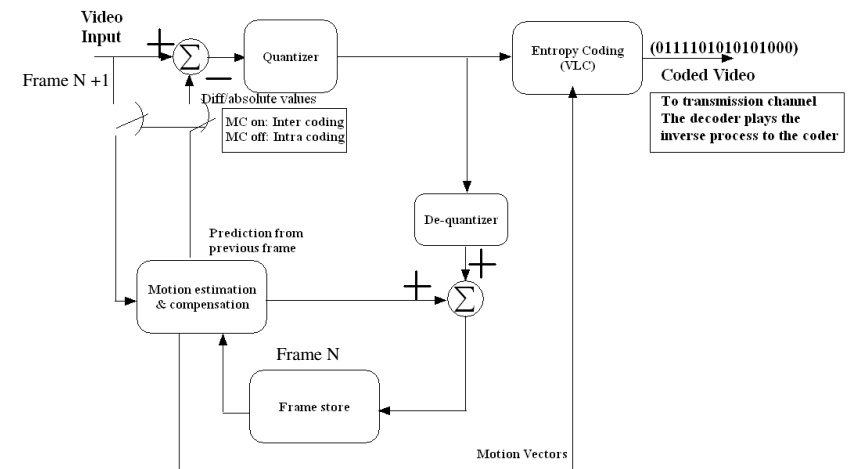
Video Input

+

$\Sigma$

−

Frame N +1

Quantizer

Entropy Coding (VLC)

(0111101010101000)

Coded Video

To transmission channel
The decoder plays the inverse process to the coder

Diff/absolute values

MC on: Inter coding
MC off: Intra coding

De-quantizer

Prediction from previous frame

+

Motion estimation & compensation

+

$\Sigma$

Frame N

Frame store

Motion Vectors